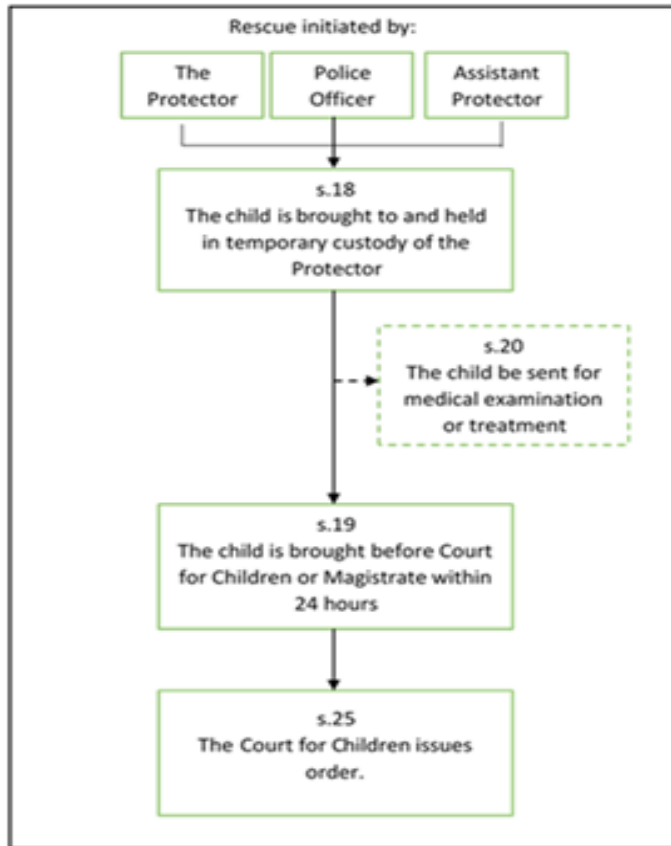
Rescue initiated by:

The Protector

Police Officer

Assistant Protector

s.18
The child is brought to and held in temporary custody of the Protector

s.20
The child be sent for medical examination or treatment

s.19
The child is brought before Court for Children or Magistrate within 24 hours

s.25
The Court for Children issues order.